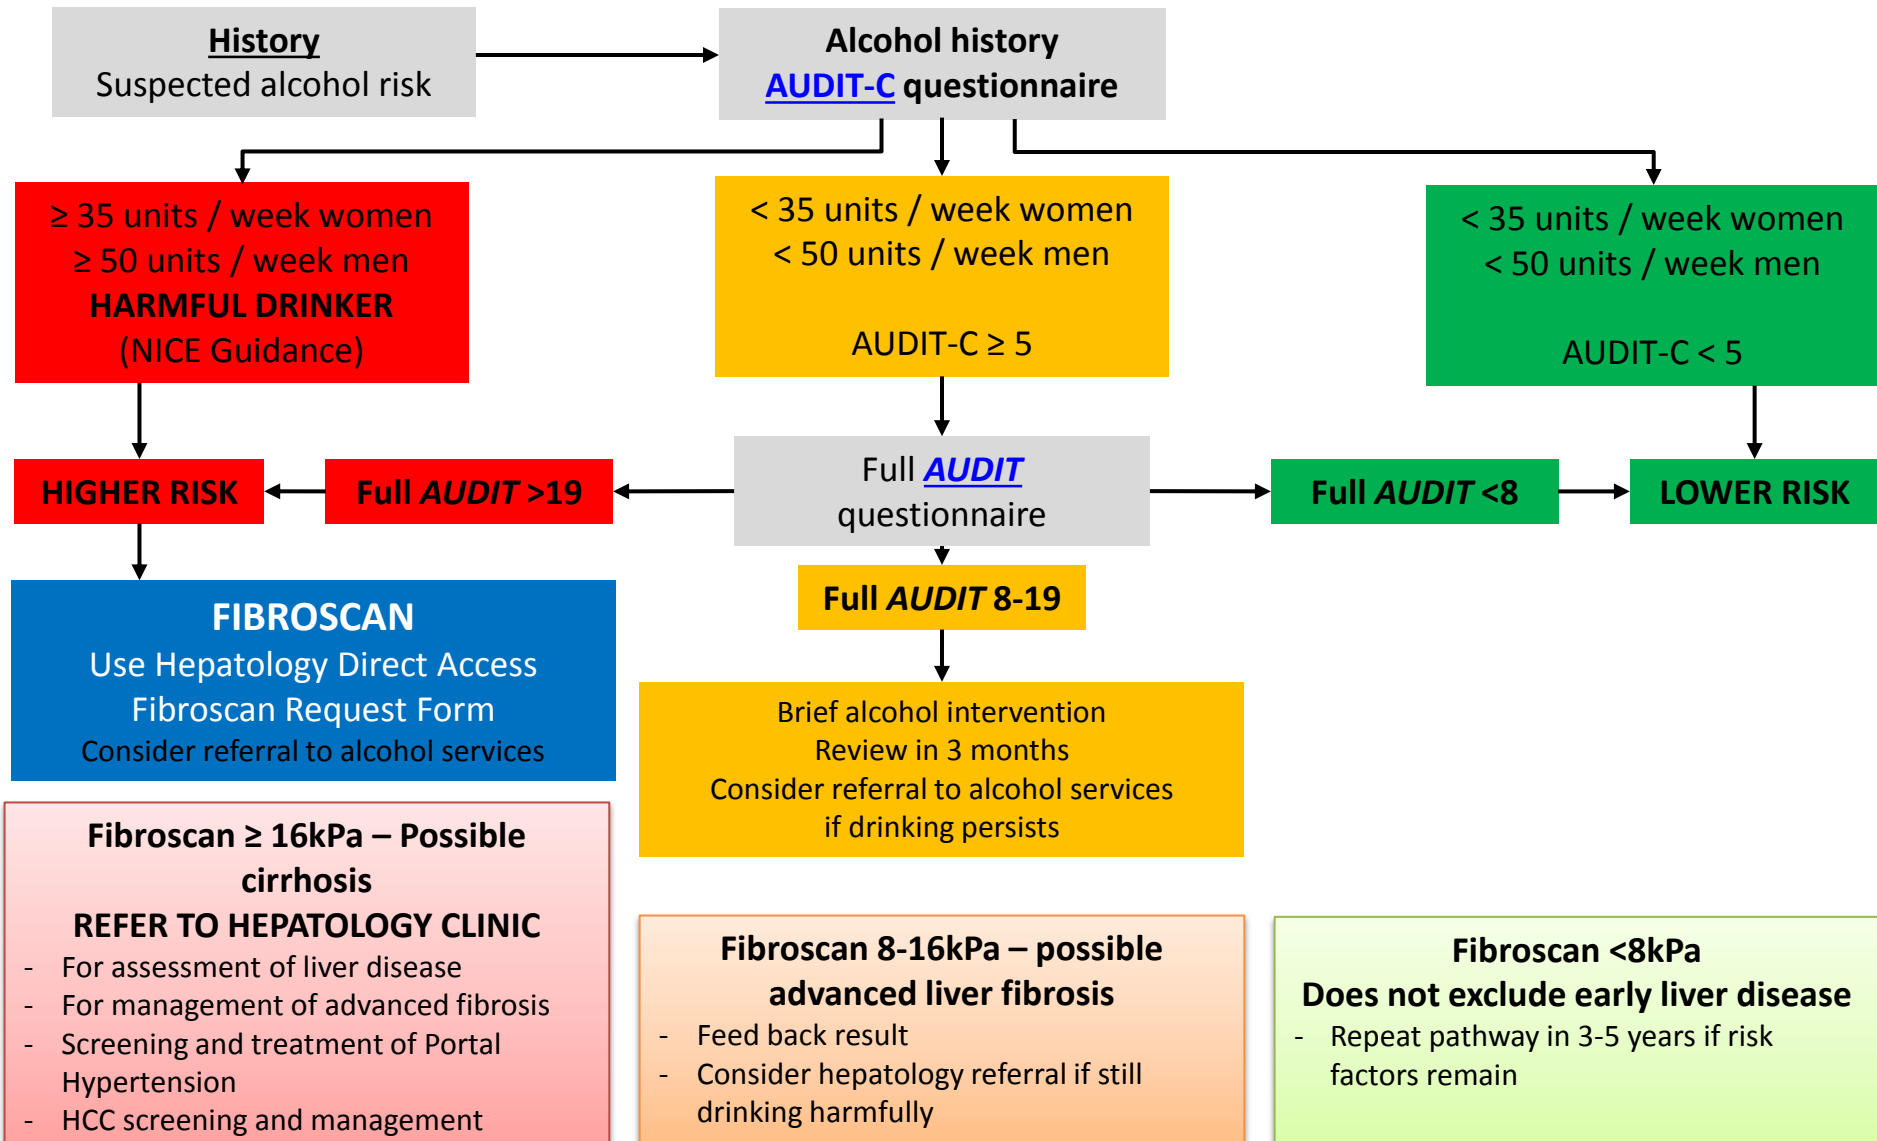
History
Suspected alcohol risk

Alcohol history
AUDIT-C questionnaire

≥ 35 units / week women
≥ 50 units / week men
HARMFUL DRINKER
(NICE Guidance)

< 35 units / week women
< 50 units / week men

AUDIT-C ≥ 5

< 35 units / week women
< 50 units / week men

AUDIT-C < 5

HIGHER RISK

Full *AUDIT* >19

Full *AUDIT* questionnaire

Full *AUDIT* <8

LOWER RISK

Full *AUDIT* 8-19

FIBROSCAN
Use Hepatology Direct Access Fibroscan Request Form
Consider referral to alcohol services

Brief alcohol intervention
Review in 3 months
Consider referral to alcohol services if drinking persists

Fibroscan ≥ 16kPa – Possible cirrhosis
REFER TO HEPATOLOGY CLINIC
- For assessment of liver disease
- For management of advanced fibrosis
- Screening and treatment of Portal Hypertension
- HCC screening and management

Fibroscan 8-16kPa – possible advanced liver fibrosis
- Feed back result
- Consider hepatology referral if still drinking harmfully

Fibroscan <8kPa
Does not exclude early liver disease
- Repeat pathway in 3-5 years if risk factors remain